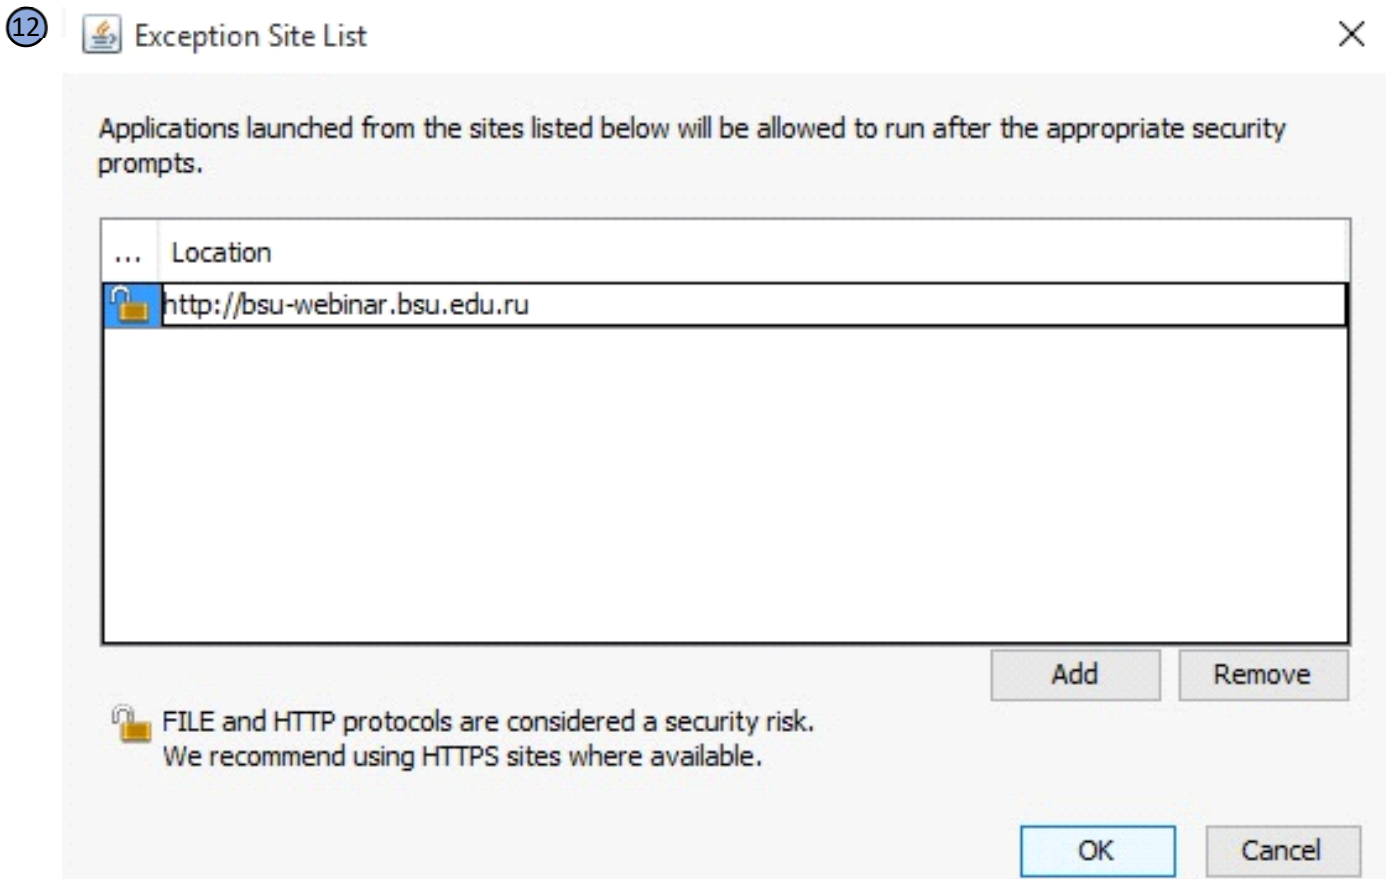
12

Exception Site List

Applications launched from the sites listed below will be allowed to run after the appropriate security prompts.

| ... | Location |
|---|---|
| | http://bsu-webinar.bsu.edu.ru |

Add Remove

FILE and HTTP protocols are considered a security risk. We recommend using HTTPS sites where available.

OK Cancel